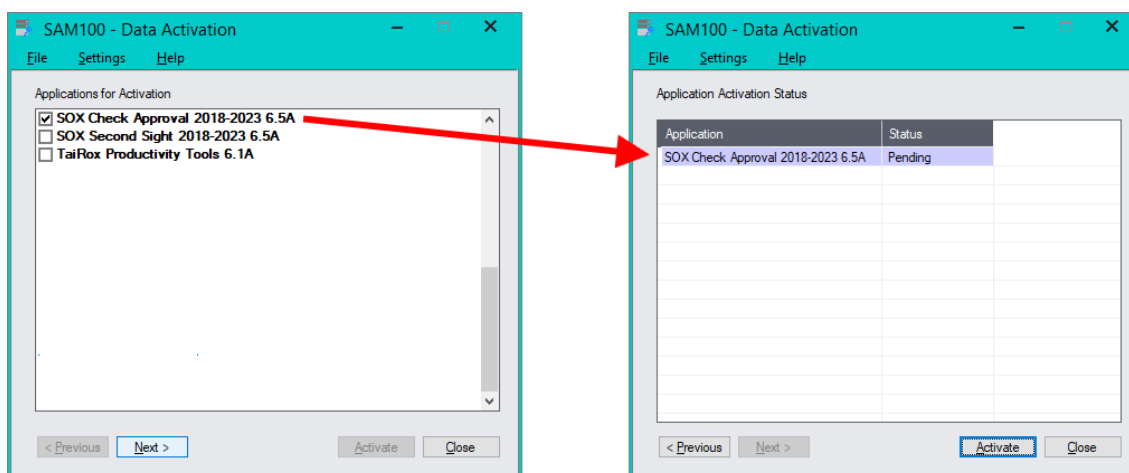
SAM100 - Data Activation

File Settings Help

Applications for Activation

☑ SOX Check Approval 2018-2023 6.5A
☐ SOX Second Sight 2018-2023 6.5A
☐ TaiRox Productivity Tools 6.1A

< Previous Next > Activate Close

SAM100 - Data Activation

File Settings Help

Application Activation Status

| Application | Status |
|---|---|
| SOX Check Approval 2018-2023 6.5A | Pending |

< Previous Next > Activate Close